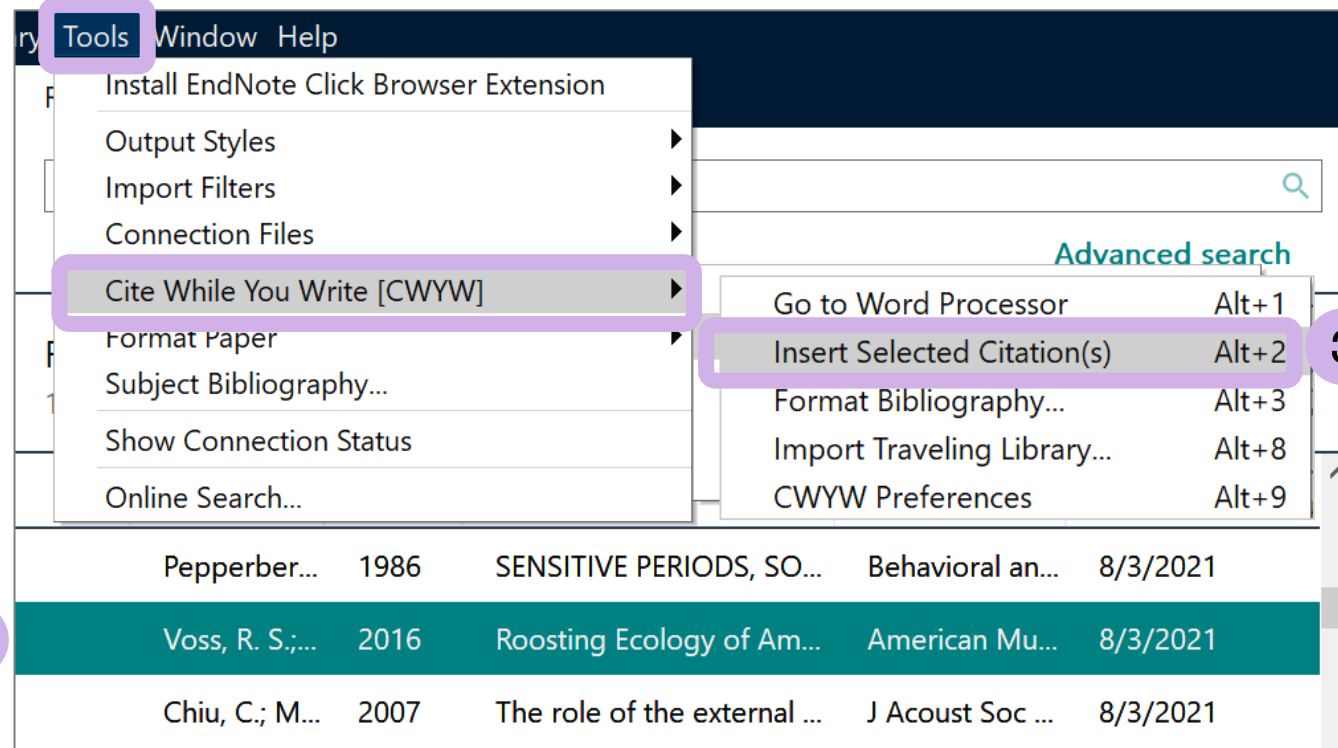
ry Tools Window Help

Install EndNote Click Browser Extension
Output Styles
Import Filters
Connection Files
Cite While You Write [CWYW]
Format Paper
Subject Bibliography...
Show Connection Status
Online Search...

Advanced search

Go to Word Processor Alt+1
Insert Selected Citation(s) Alt+2
Format Bibliography... Alt+3
Import Traveling Library... Alt+8
CWYW Preferences Alt+9

| Pepperber... | 1986 | SENSITIVE PERIODS, SO... | Behavioral an... | 8/3/2021 |
|---|---|---|---|---|
| Voss, R. S.;... | 2016 | Roosting Ecology of Am... | American Mu... | 8/3/2021 |
| Chiu, C.; M... | 2007 | The role of the external ... | J Acoust Soc ... | 8/3/2021 |